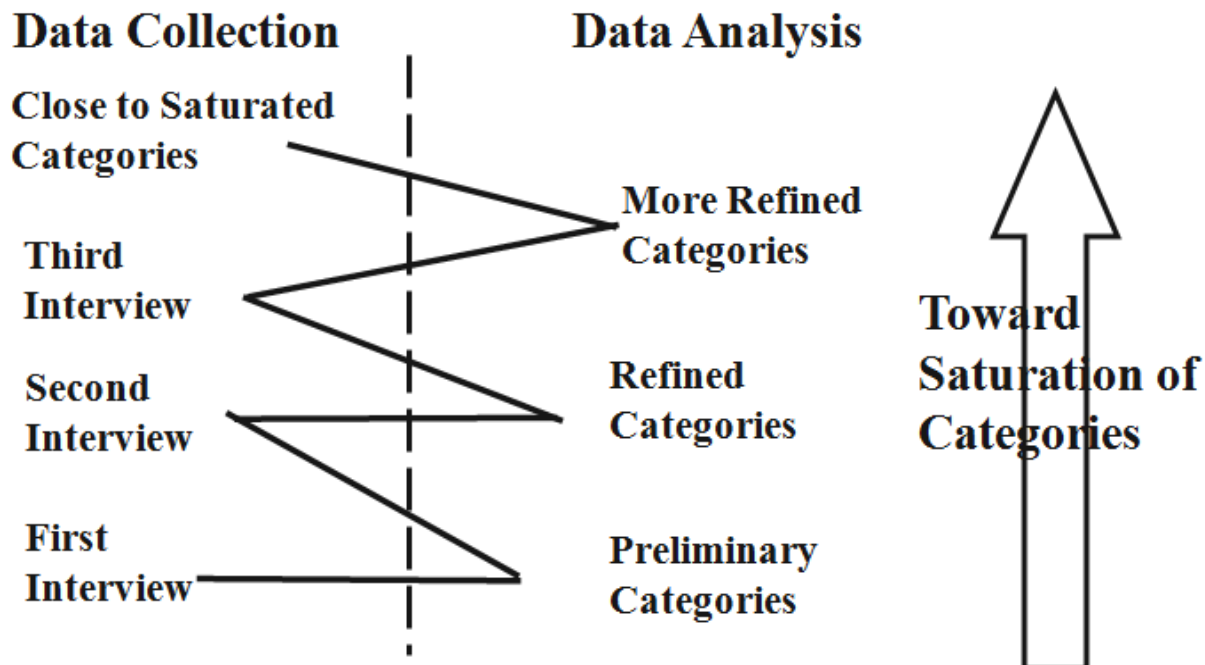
Data Collection

Close to Saturated Categories

Third Interview

Second Interview

First Interview

Data Analysis

More Refined Categories

Refined Categories

Preliminary Categories

Toward Saturation of Categories